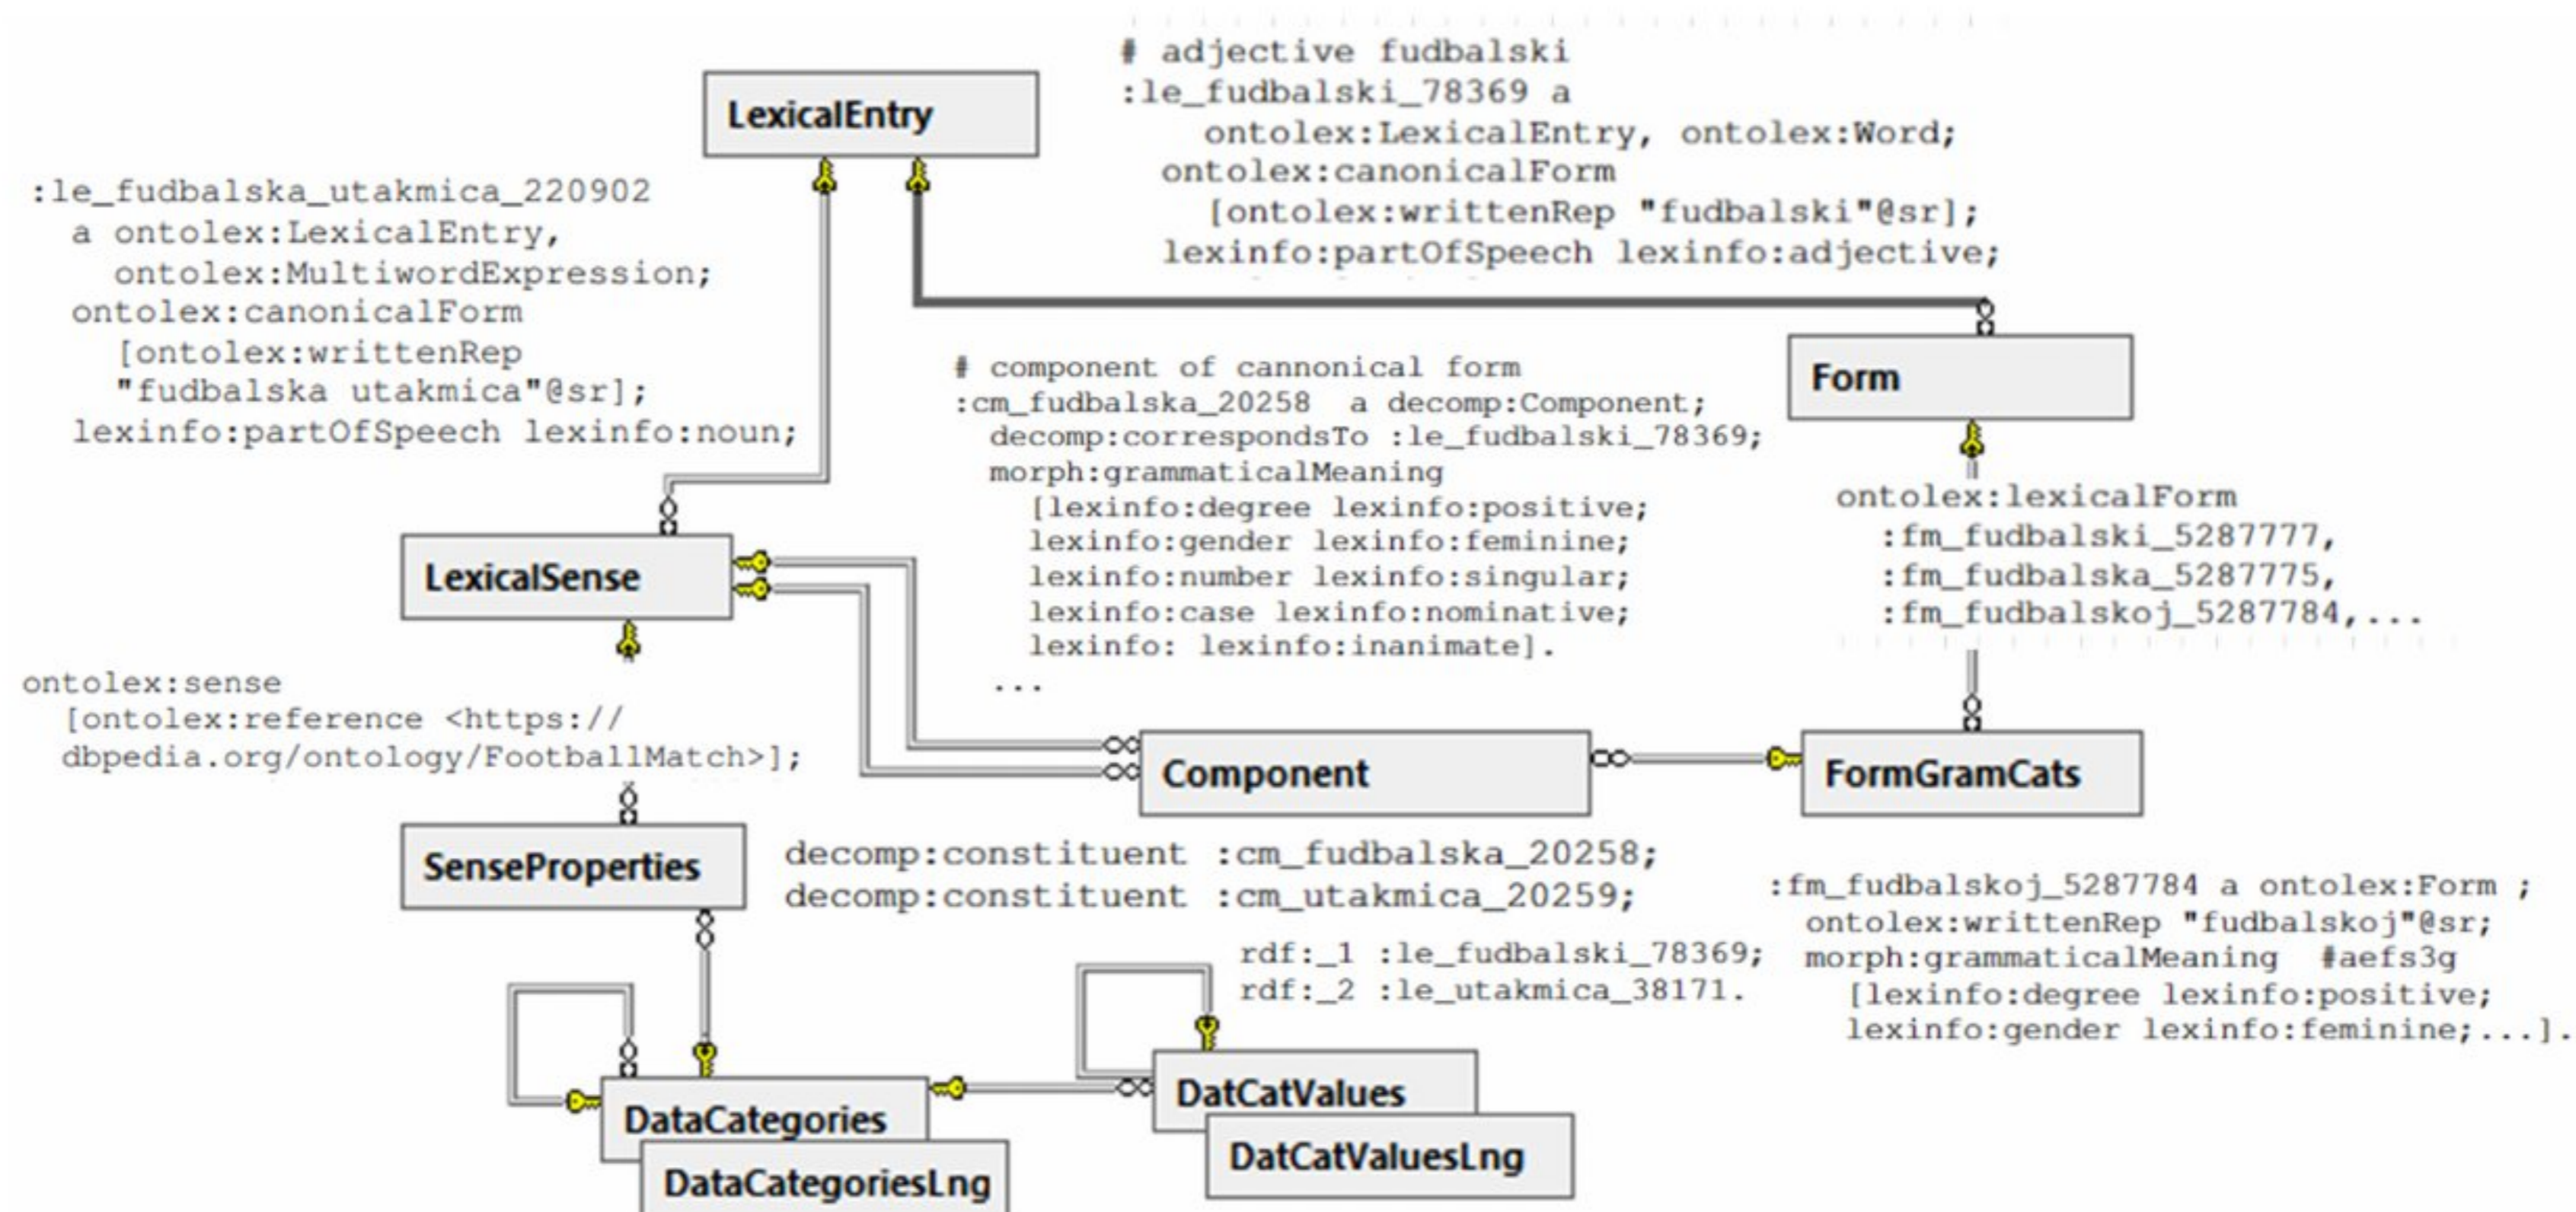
# adjective fudbalski
:le_fudbalski_78369 a
ontolex:LexicalEntry, ontolex:Word;
ontolex:canonicalForm
[ontolex:writtenRep "fudbalski"@sr];
lexinfo:partOfSpeech lexinfo:adjective;

LexicalEntry

:le_fudbalska_utakmica_220902
a ontolex:LexicalEntry,
ontolex:MultiwordExpression;
ontolex:canonicalForm
[ontolex:writtenRep
"fudbalska utakmica"@sr];
lexinfo:partOfSpeech lexinfo:noun;

Form

# component of cannonical form
:cm_fudbalska_20258 a decomp:Component;
decomp:correspondsTo :le_fudbalski_78369;
morph:grammaticalMeaning
[lexinfo:degree lexinfo:positive;
lexinfo:gender lexinfo:feminine;
lexinfo:number lexinfo:singular;
lexinfo:case lexinfo:nominative;
lexinfo: lexinfo:inanimate].
...

ontolex:lexicalForm
:fm_fudbalski_5287777,
:fm_fudbalska_5287775,
:fm_fudbalskoj_5287784,...

LexicalSense

ontolex:sense
[ontolex:reference <https://
dbpedia.org/ontology/FootballMatch>];

Component

FormGramCats

SenseProperties

decomp:constituent :cm_fudbalska_20258;
decomp:constituent :cm_utakmica_20259;

:fm_fudbalskoj_5287784 a ontolex:Form ;
ontolex:writtenRep "fudbalskoj"@sr;
morph:grammaticalMeaning #aefs3g
[lexinfo:degree lexinfo:positive;
lexinfo:gender lexinfo:feminine;...].

rdf:_1 :le_fudbalski_78369;
rdf:_2 :le_utakmica_38171.

DataCategories

DataCategoriesLng

DatCatValues

DatCatValuesLng